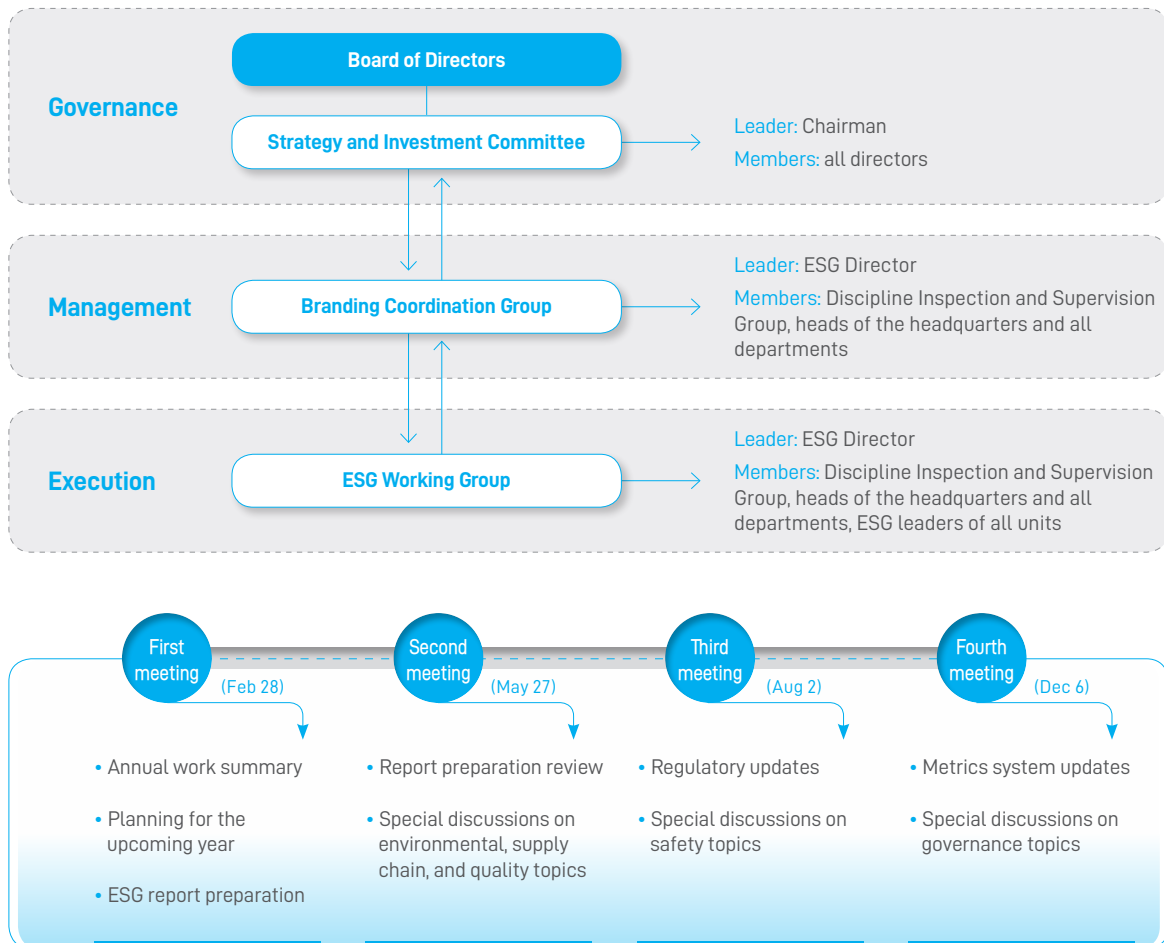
Governance

Board of Directors

Strategy and Investment Committee

Leader: Chairman
Members: all directors

Management

Branding Coordination Group

Leader: ESG Director
Members: Discipline Inspection and Supervision Group, heads of the headquarters and all departments

Execution

ESG Working Group

Leader: ESG Director
Members: Discipline Inspection and Supervision Group, heads of the headquarters and all departments, ESG leaders of all units

First meeting (Feb 28)

Second meeting (May 27)

Third meeting (Aug 2)

Fourth meeting (Dec 6)

• Annual work summary
• Planning for the upcoming year
• ESG report preparation

• Report preparation review
• Special discussions on environmental, supply chain, and quality topics

• Regulatory updates
• Special discussions on safety topics

• Metrics system updates
• Special discussions on governance topics